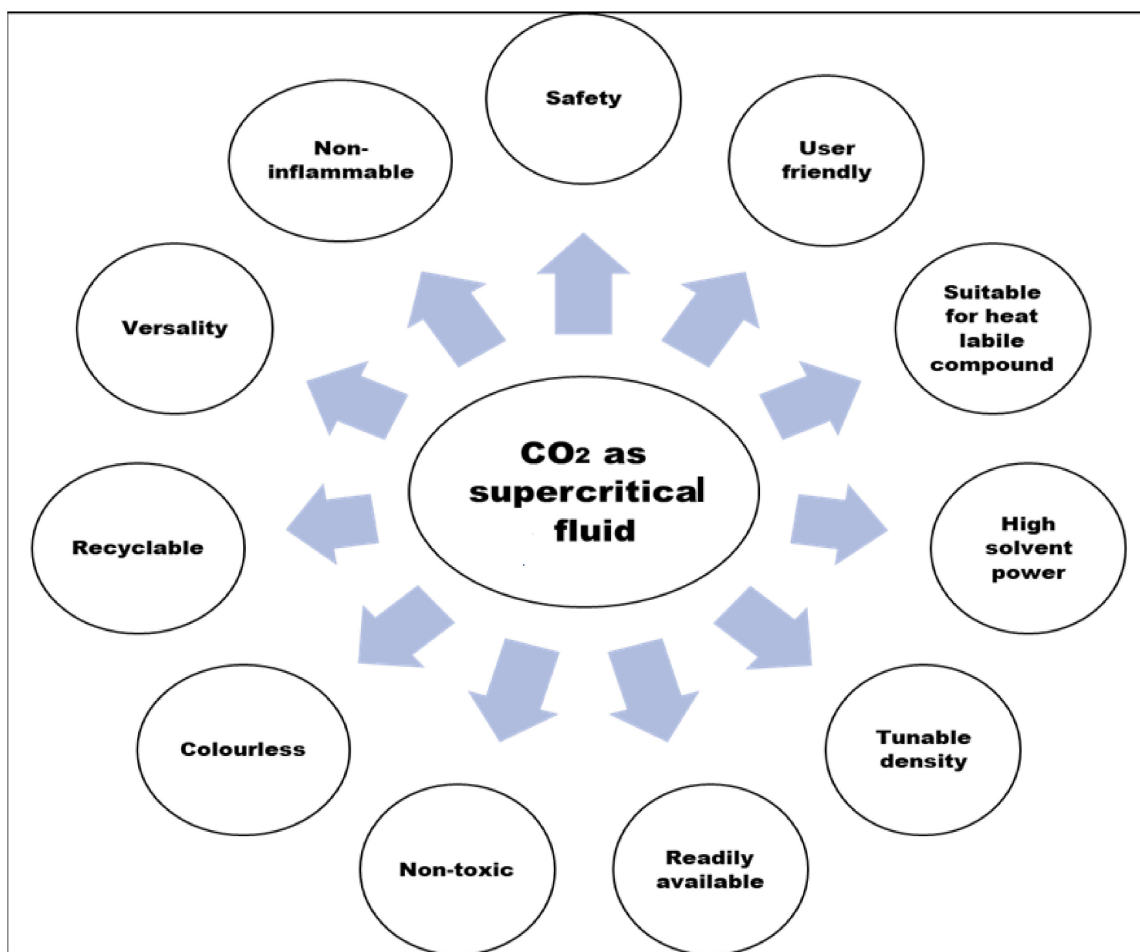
$CO_2$ as supercritical fluid

Safety

User friendly

Suitable for heat labile compound

High solvent power

Tunable density

Readily available

Non-toxic

Colourless

Recyclable

Versality

Non-inflammable